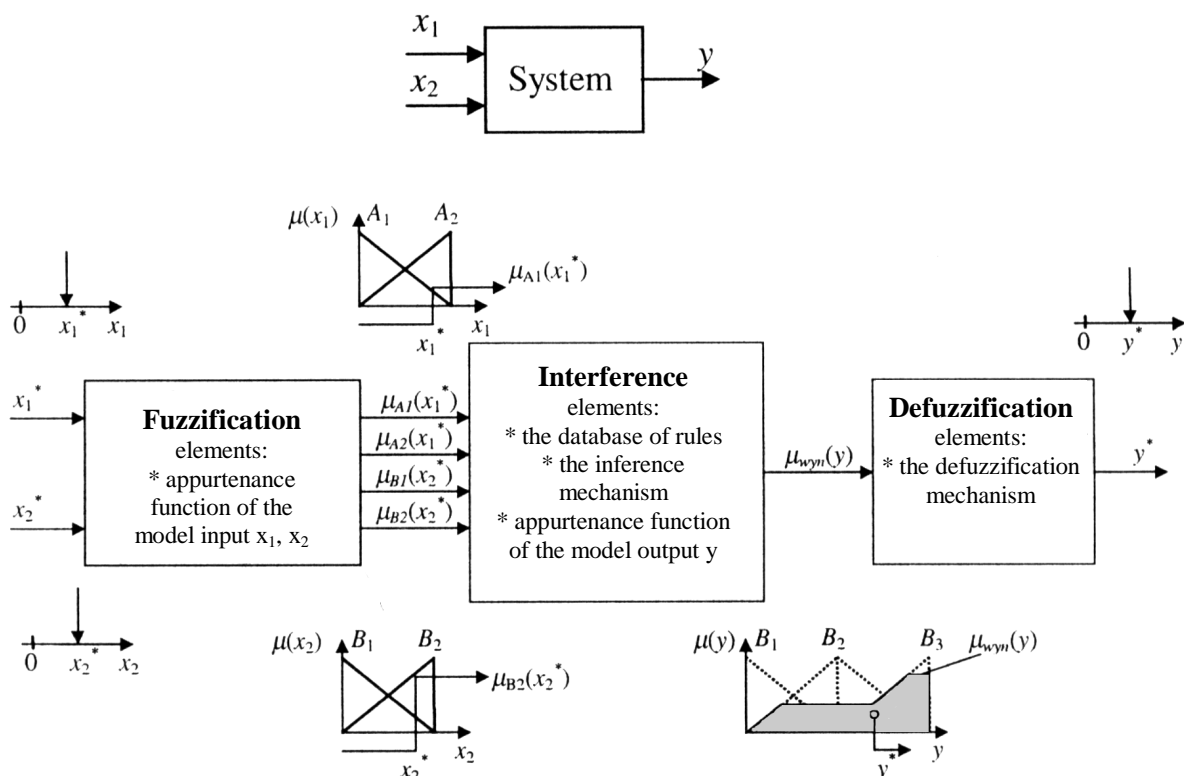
$x_1$
$x_2$
System
$y$

$\mu(x_1)$ $A_1$ $A_2$
$\mu_{A1}(x_1^*)$
$x_1$
$x_1^*$

0 $x_1^*$ $x_1$

0 $y^*$ $y$

$x_1^*$
$x_2^*$

**Fuzzification**
elements:
* appurtenance function of the model input $x_1$, $x_2$

$\mu_{A1}(x_1^*)$
$\mu_{A2}(x_1^*)$
$\mu_{B1}(x_2^*)$
$\mu_{B2}(x_2^*)$

**Interference**
elements:
* the database of rules
* the inference mechanism
* appurtenance function of the model output y

$\mu_{wyn}(y)$

**Defuzzification**
elements:
* the defuzzification mechanism

$y^*$

0 $x_2^*$ $x_2$

$\mu(x_2)$ $B_1$ $B_2$
$\mu_{B2}(x_2^*)$
$x_2$
$x_2^*$

$\mu(y)$ $B_1$ $B_2$ $B_3$ $\mu_{wyn}(y)$
$y$
$y^*$